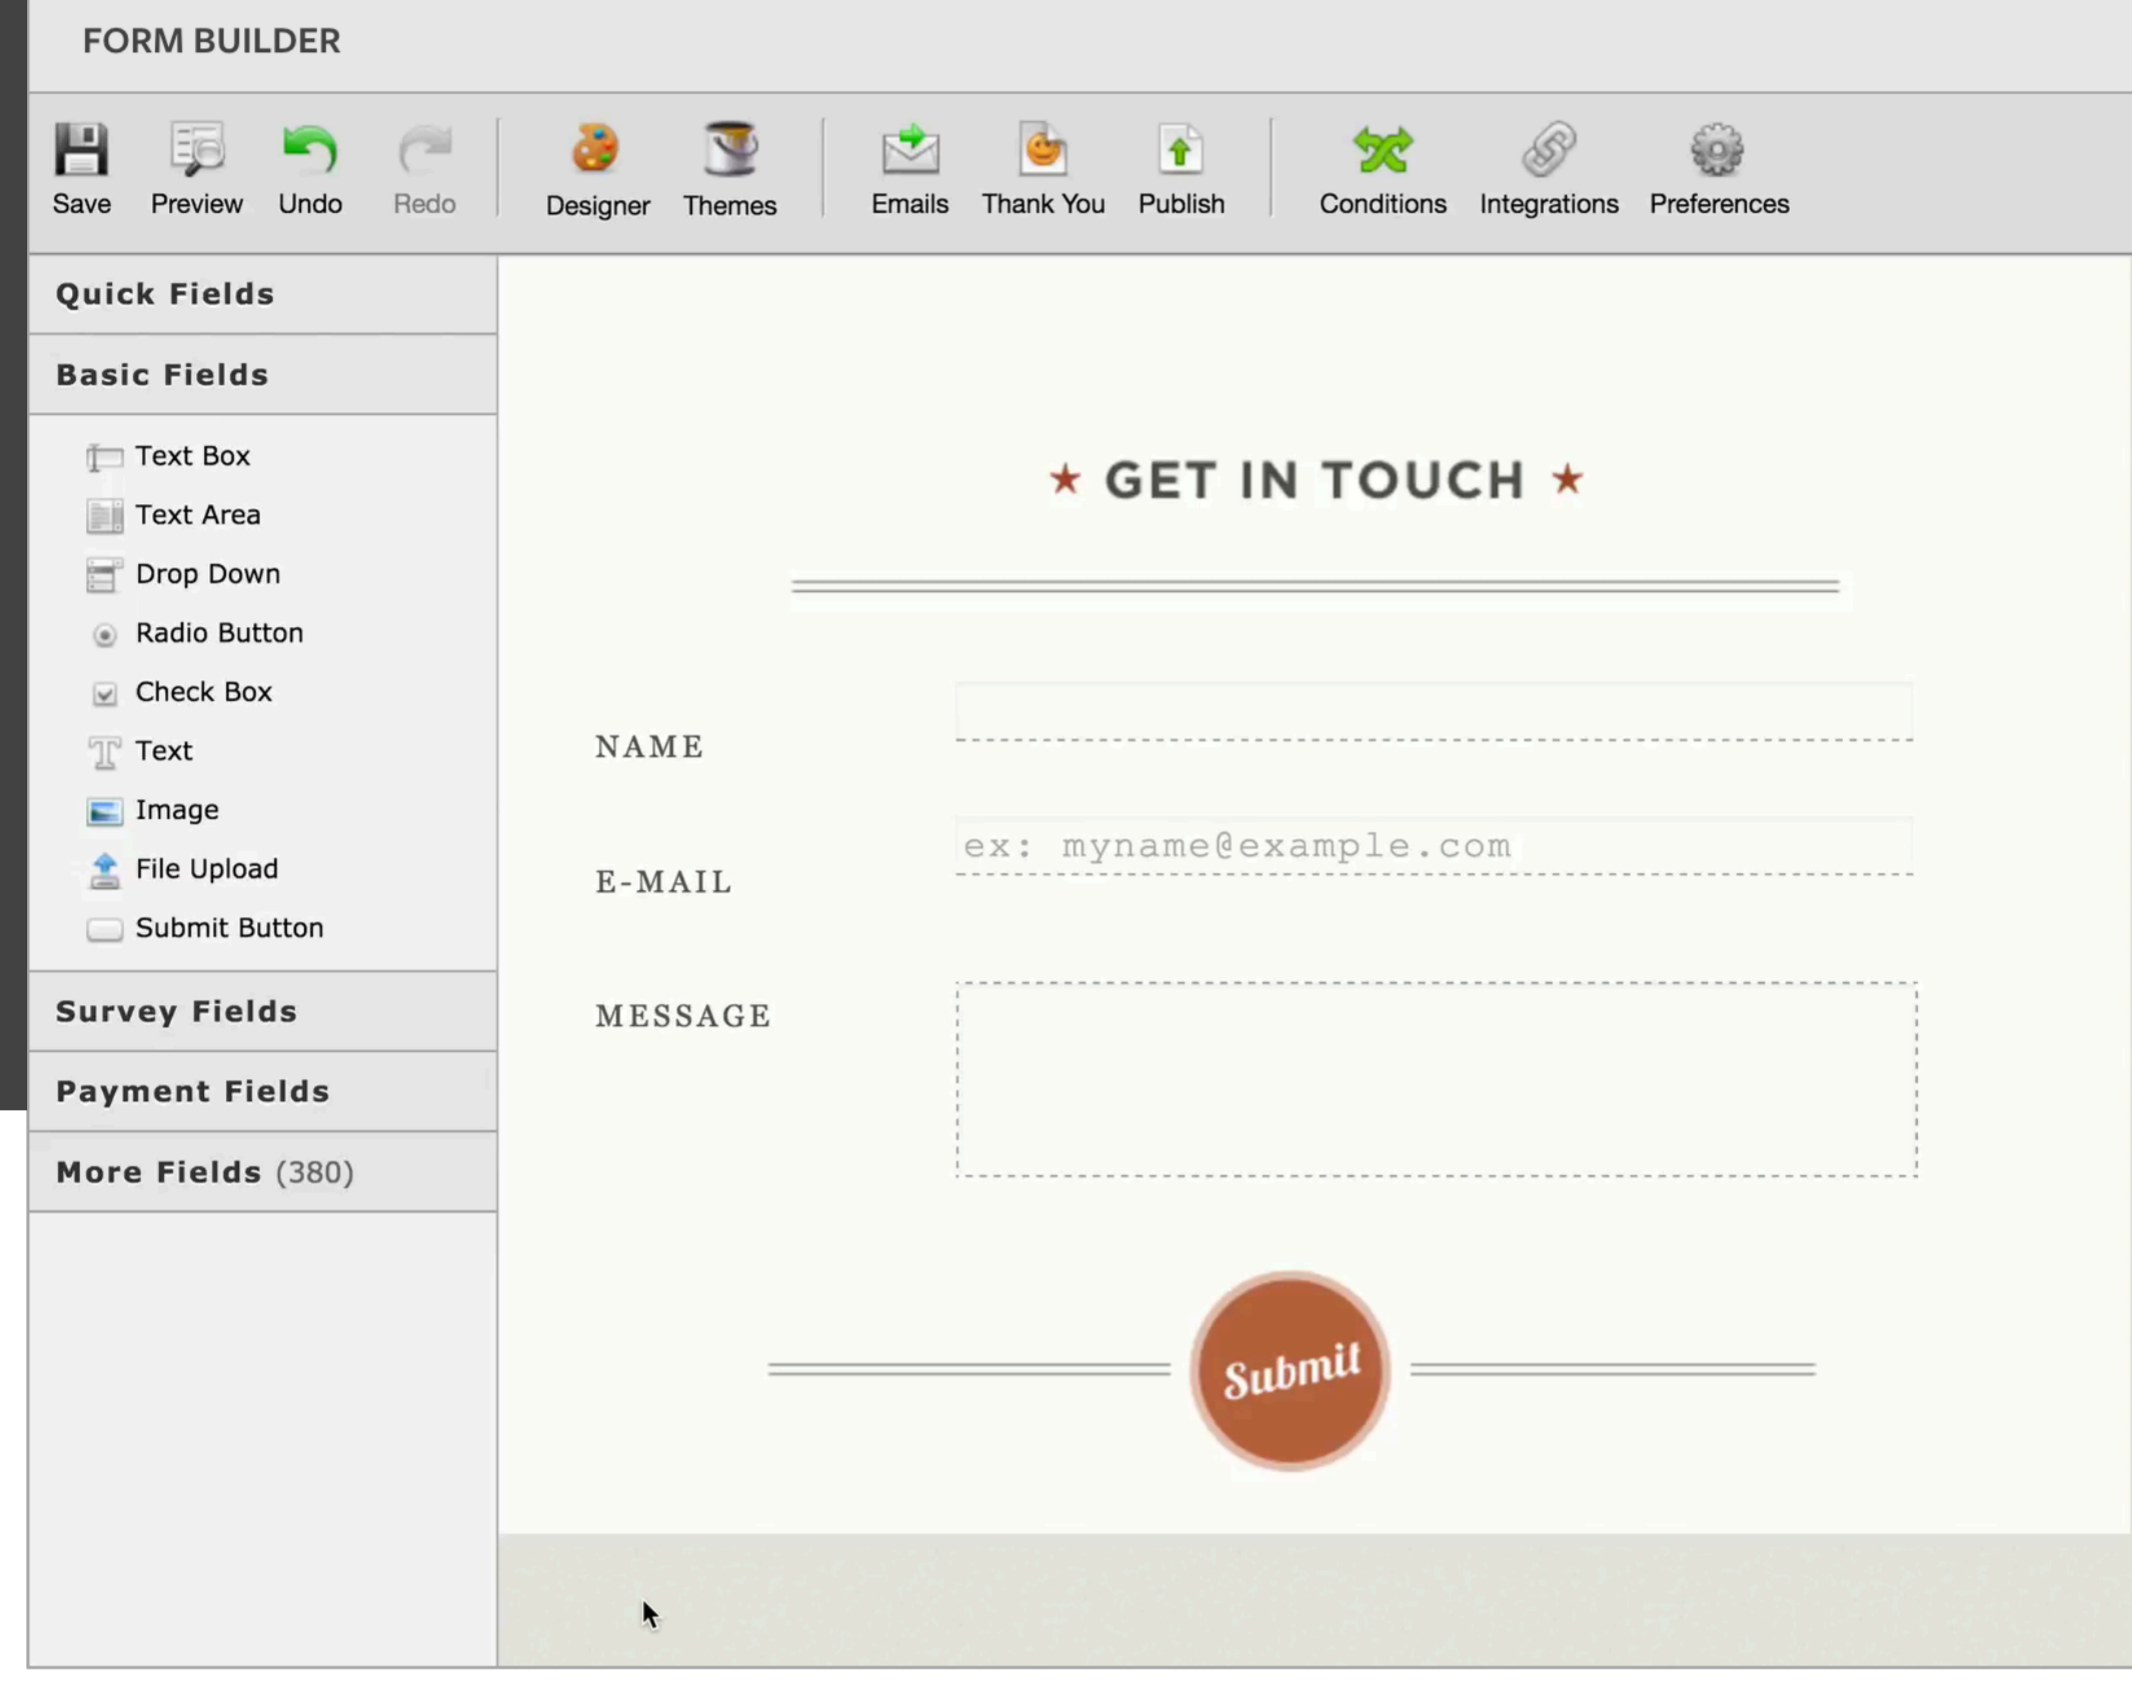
FORM BUILDER

Save Preview Undo Redo Designer Themes Emails Thank You Publish Conditions Integrations Preferences

Quick Fields

Basic Fields

Text Box
Text Area
Drop Down
Radio Button
Check Box
Text
Image
File Upload
Submit Button

Survey Fields

Payment Fields

More Fields (380)

★ GET IN TOUCH ★

NAME

E-MAIL

ex: myname@example.com

MESSAGE

Submit